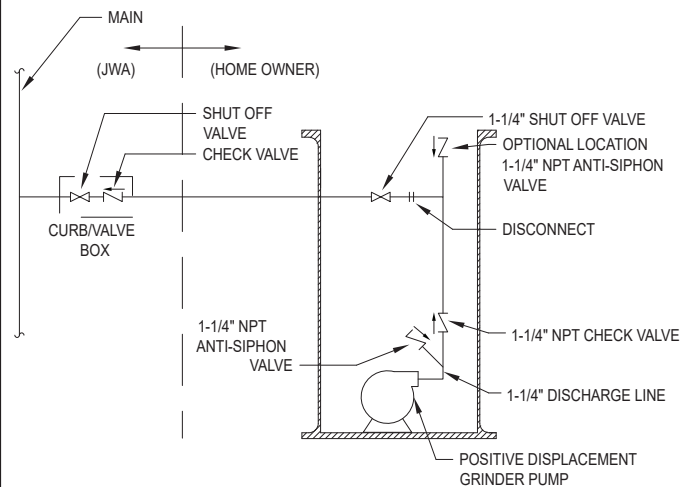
MAIN

(JWA)

(HOME OWNER)

SHUT OFF VALVE

CHECK VALVE

CURB/VALVE BOX

1-1/4" SHUT OFF VALVE

OPTIONAL LOCATION 1-1/4" NPT ANTI-SIPHON VALVE

DISCONNECT

1-1/4" NPT ANTI-SIPHON VALVE

1-1/4" NPT CHECK VALVE

1-1/4" DISCHARGE LINE

POSITIVE DISPLACEMENT GRINDER PUMP